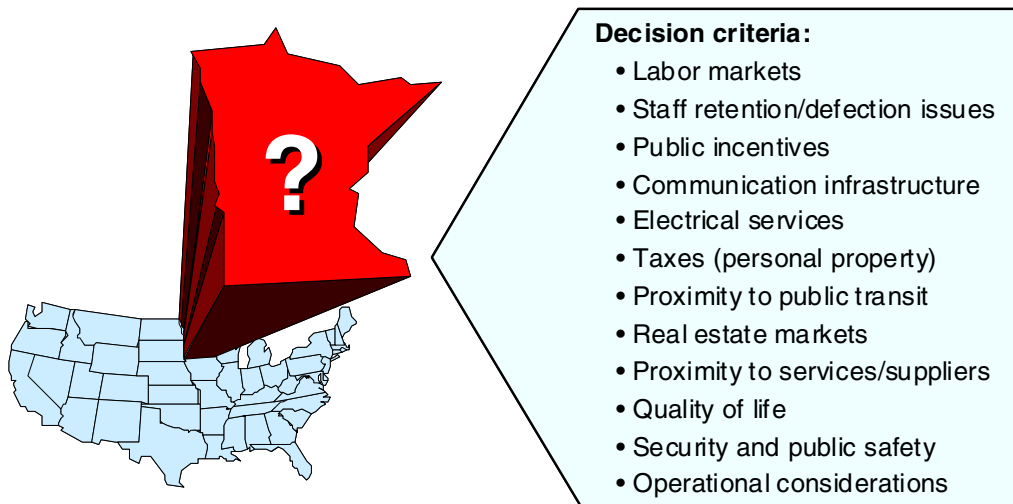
?

Decision criteria:

• Labor markets
• Staff retention/defection issues
• Public incentives
• Communication infrastructure
• Electrical services
• Taxes (personal property)
• Proximity to public transit
• Real estate markets
• Proximity to services/suppliers
• Quality of life
• Security and public safety
• Operational considerations